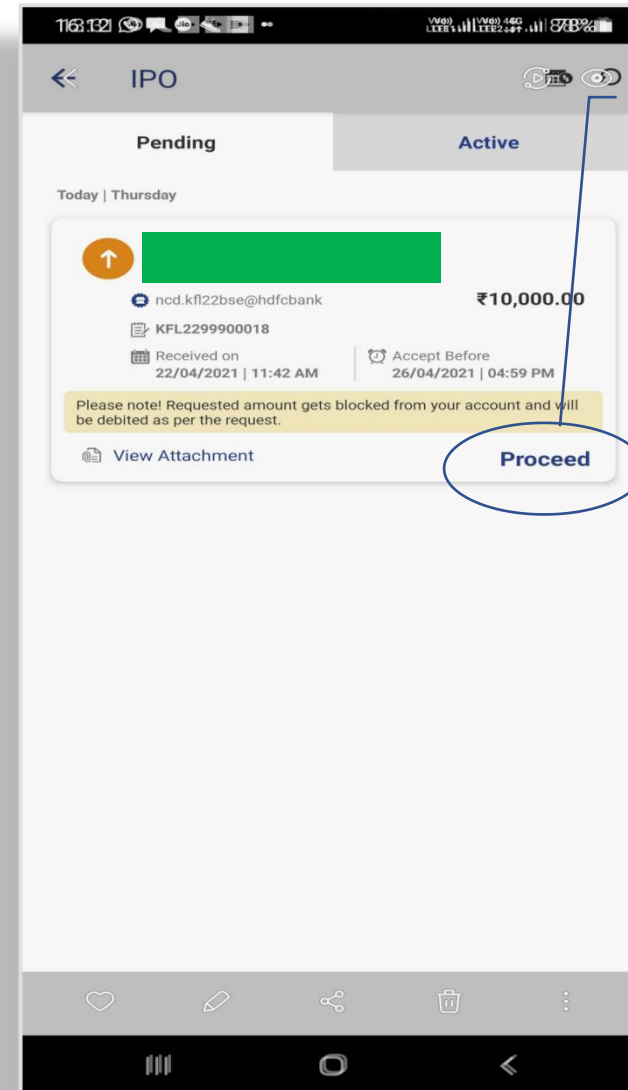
16:31 Vo) LTE1 Vo) 4G LTE2 87%

IPO

Pending

Active

Today | Thursday

ncd.kfl22bse@hdfcbank

₹10,000.00

KFL2299900018

Received on
22/04/2021 | 11:42 AM

Accept Before
26/04/2021 | 04:59 PM

Please note! Requested amount gets blocked from your account and will be debited as per the request.

View Attachment

Proceed